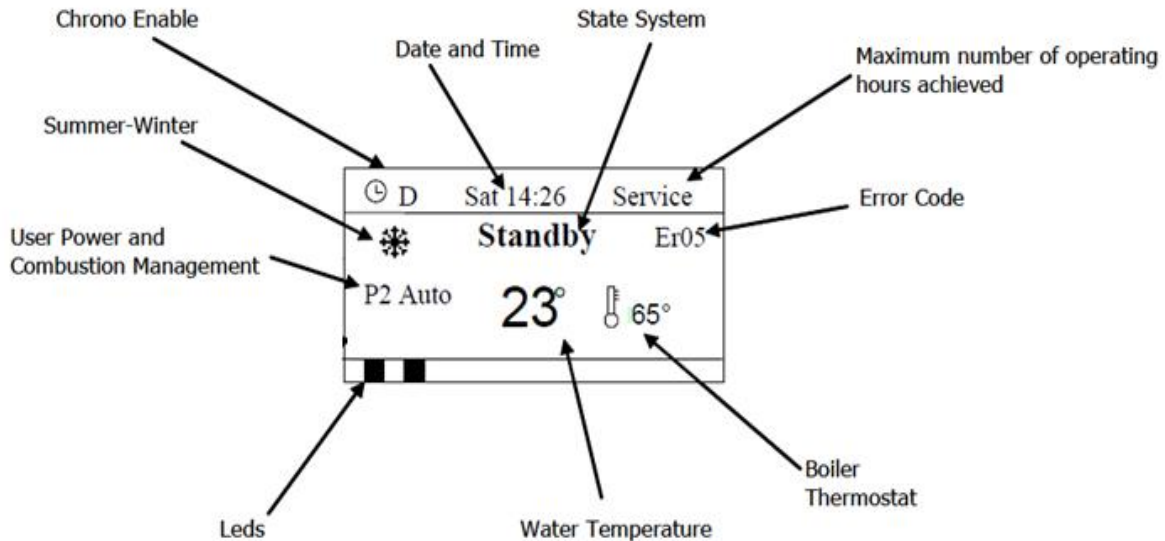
Chrono Enable

Date and Time

State System

Maximum number of operating hours achieved

Summer-Winter

Error Code

User Power and Combustion Management

D

Sat 14:26

Service

Standby

Er05

P2 Auto

23°

65°

Leds

Water Temperature

Boiler Thermostat